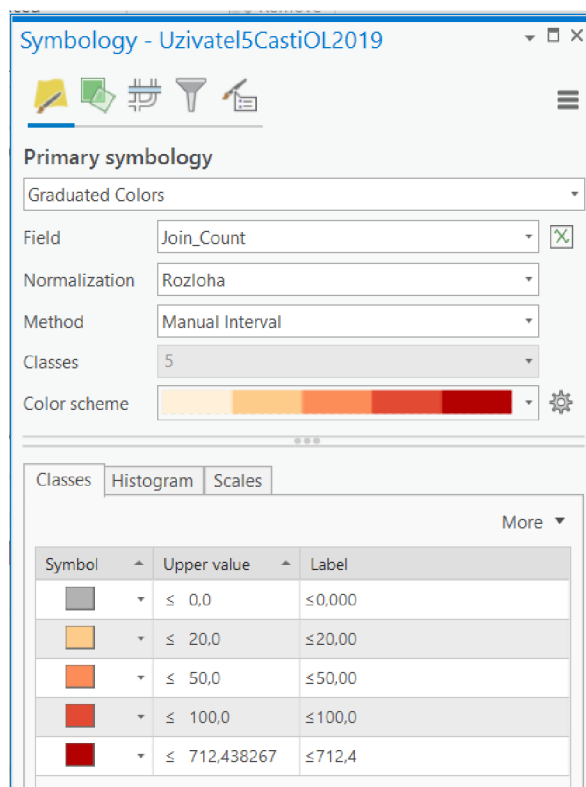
Symbology - Uzivatel5CastiOL2019

Primary symbology

Graduated Colors

Field Join_Count

Normalization Rozloha

Method Manual Interval

Classes 5

Color scheme

Classes Histogram Scales

More ▼

| Symbol | Upper value | Label |
|---|---|---|
| | ≤ 0,0 | ≤0,000 |
| | ≤ 20,0 | ≤20,00 |
| | ≤ 50,0 | ≤50,00 |
| | ≤ 100,0 | ≤100,0 |
| | ≤ 712,438267 | ≤712,4 |